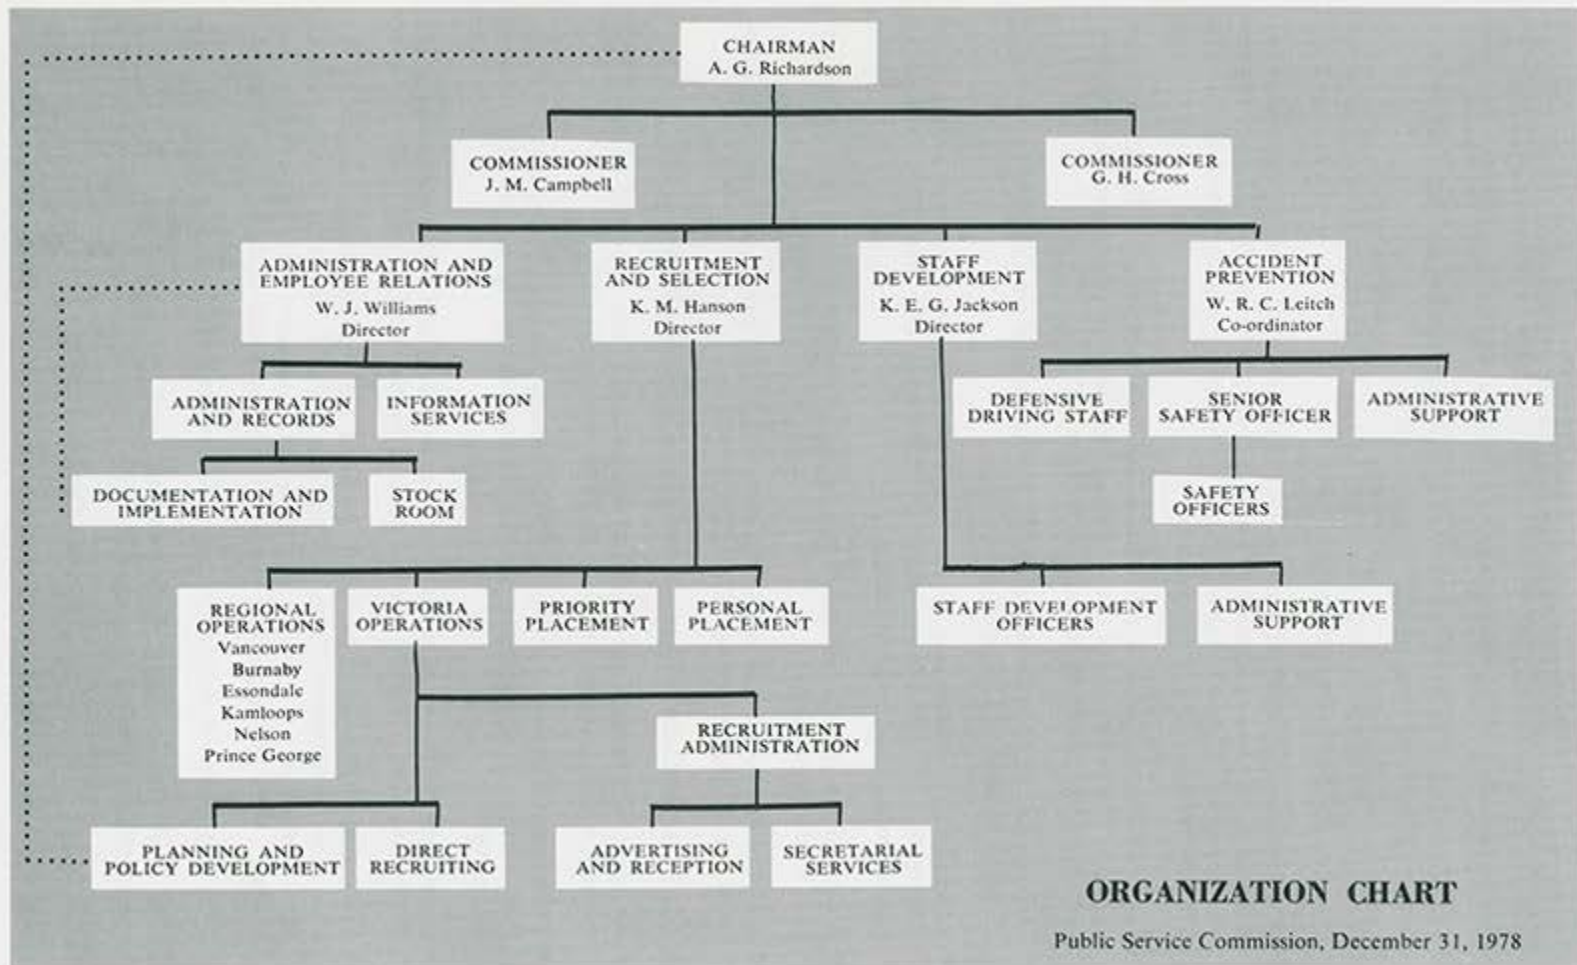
CHAIRMAN
A. G. Richardson

COMMISSIONER
J. M. Campbell

COMMISSIONER
G. H. Cross

ADMINISTRATION AND EMPLOYEE RELATIONS
W. J. Williams
Director

RECRUITMENT AND SELECTION
K. M. Hanson
Director

STAFF DEVELOPMENT
K. E. G. Jackson
Director

ACCIDENT PREVENTION
W. R. C. Leitch
Co-ordinator

ADMINISTRATION AND RECORDS

INFORMATION SERVICES

DEFENSIVE DRIVING STAFF

SENIOR SAFETY OFFICER

ADMINISTRATIVE SUPPORT

DOCUMENTATION AND IMPLEMENTATION

STOCK ROOM

SAFETY OFFICERS

REGIONAL OPERATIONS
Vancouver
Burnaby
Essondale
Kamloops
Nelson
Prince George

VICTORIA OPERATIONS

PRIORITY PLACEMENT

PERSONAL PLACEMENT

STAFF DEVELOPMENT OFFICERS

ADMINISTRATIVE SUPPORT

RECRUITMENT ADMINISTRATION

PLANNING AND POLICY DEVELOPMENT

DIRECT RECRUITING

ADVERTISING AND RECEPTION

SECRETARIAL SERVICES

ORGANIZATION CHART

Public Service Commission, December 31, 1978